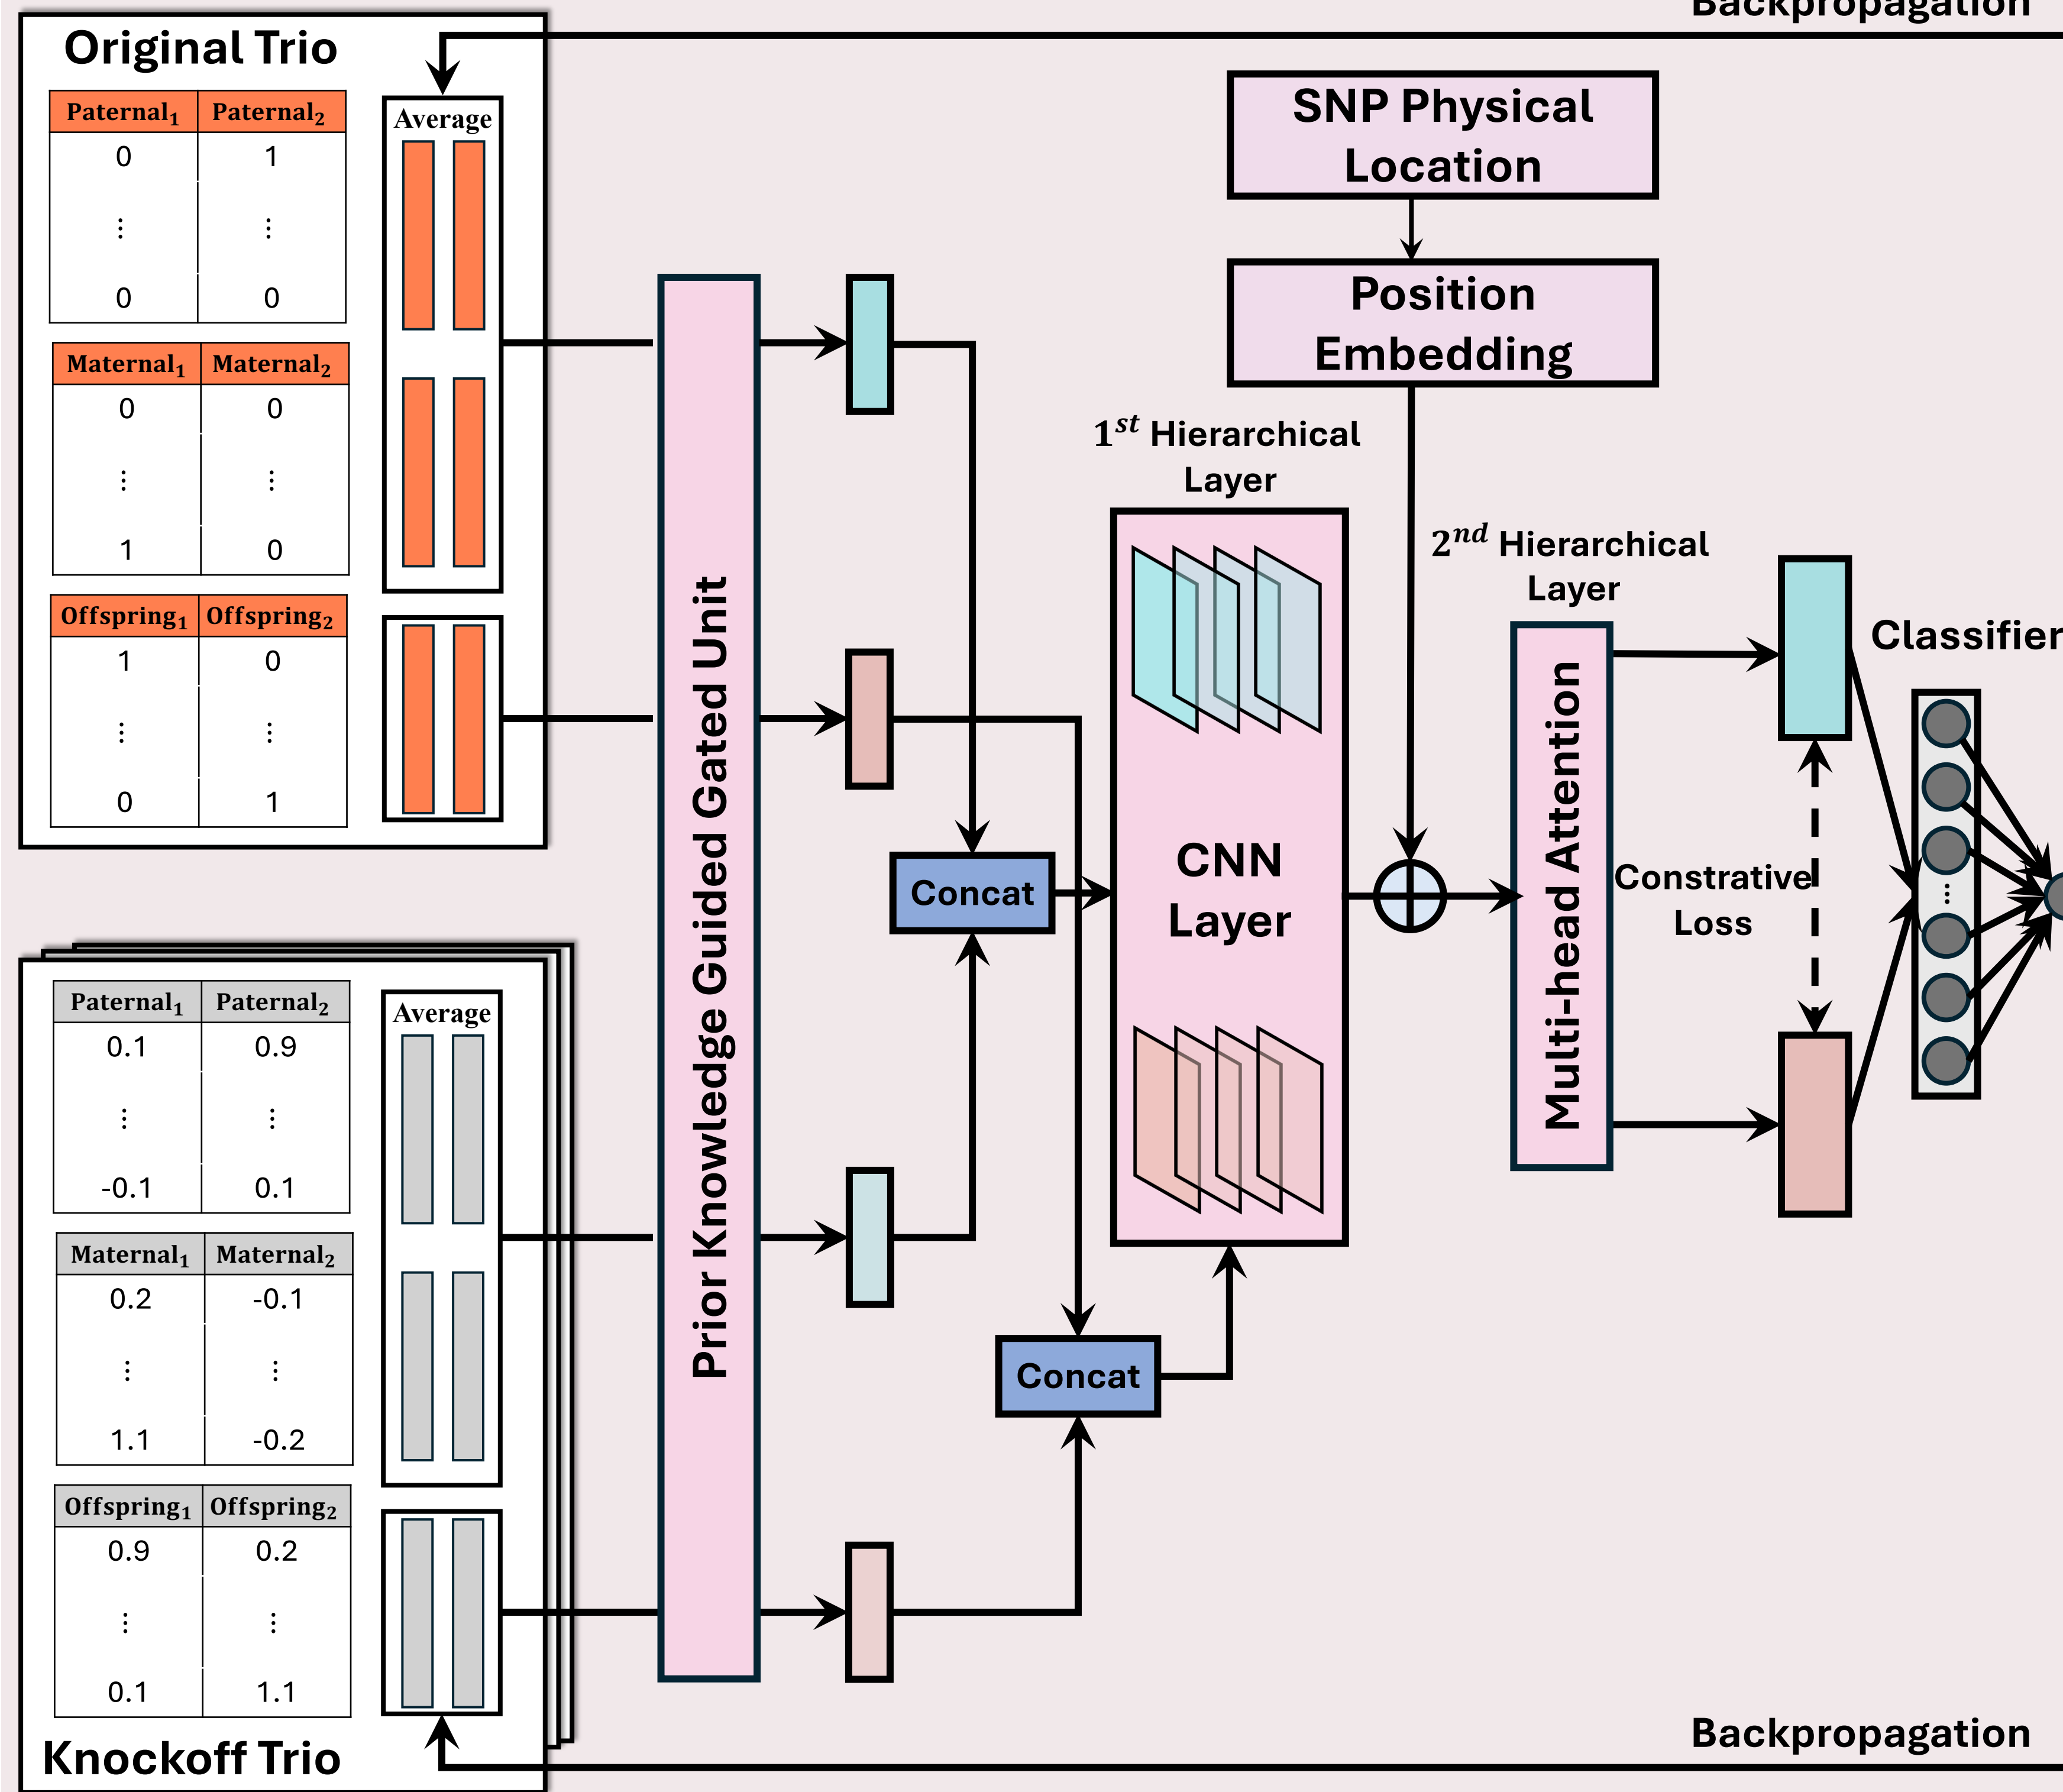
Backpropagation

Original Trio

| $Paternal_1$ | $Paternal_2$ |
|---|---|
| 0 | 1 |
| ⋮ | ⋮ |
| 0 | 0 |

| $Maternal_1$ | $Maternal_2$ |
|---|---|
| 0 | 0 |
| ⋮ | ⋮ |
| 1 | 0 |

| $Offspring_1$ | $Offspring_2$ |
|---|---|
| 1 | 0 |
| ⋮ | ⋮ |
| 0 | 1 |

Average

SNP Physical Location

Position Embedding

Prior Knowledge Guided Gated Unit

$1^{st}$ Hierarchical Layer

$2^{nd}$ Hierarchical Layer

CNN Layer

Concat

Multi-head Attention

Classifier

Constrative Loss

Concat

| $Paternal_1$ | $Paternal_2$ |
|---|---|
| 0.1 | 0.9 |
| ⋮ | ⋮ |
| -0.1 | 0.1 |

| $Maternal_1$ | $Maternal_2$ |
|---|---|
| 0.2 | -0.1 |
| ⋮ | ⋮ |
| 1.1 | -0.2 |

| $Offspring_1$ | $Offspring_2$ |
|---|---|
| 0.9 | 0.2 |
| ⋮ | ⋮ |
| 0.1 | 1.1 |

Average

Knockoff Trio

Backpropagation